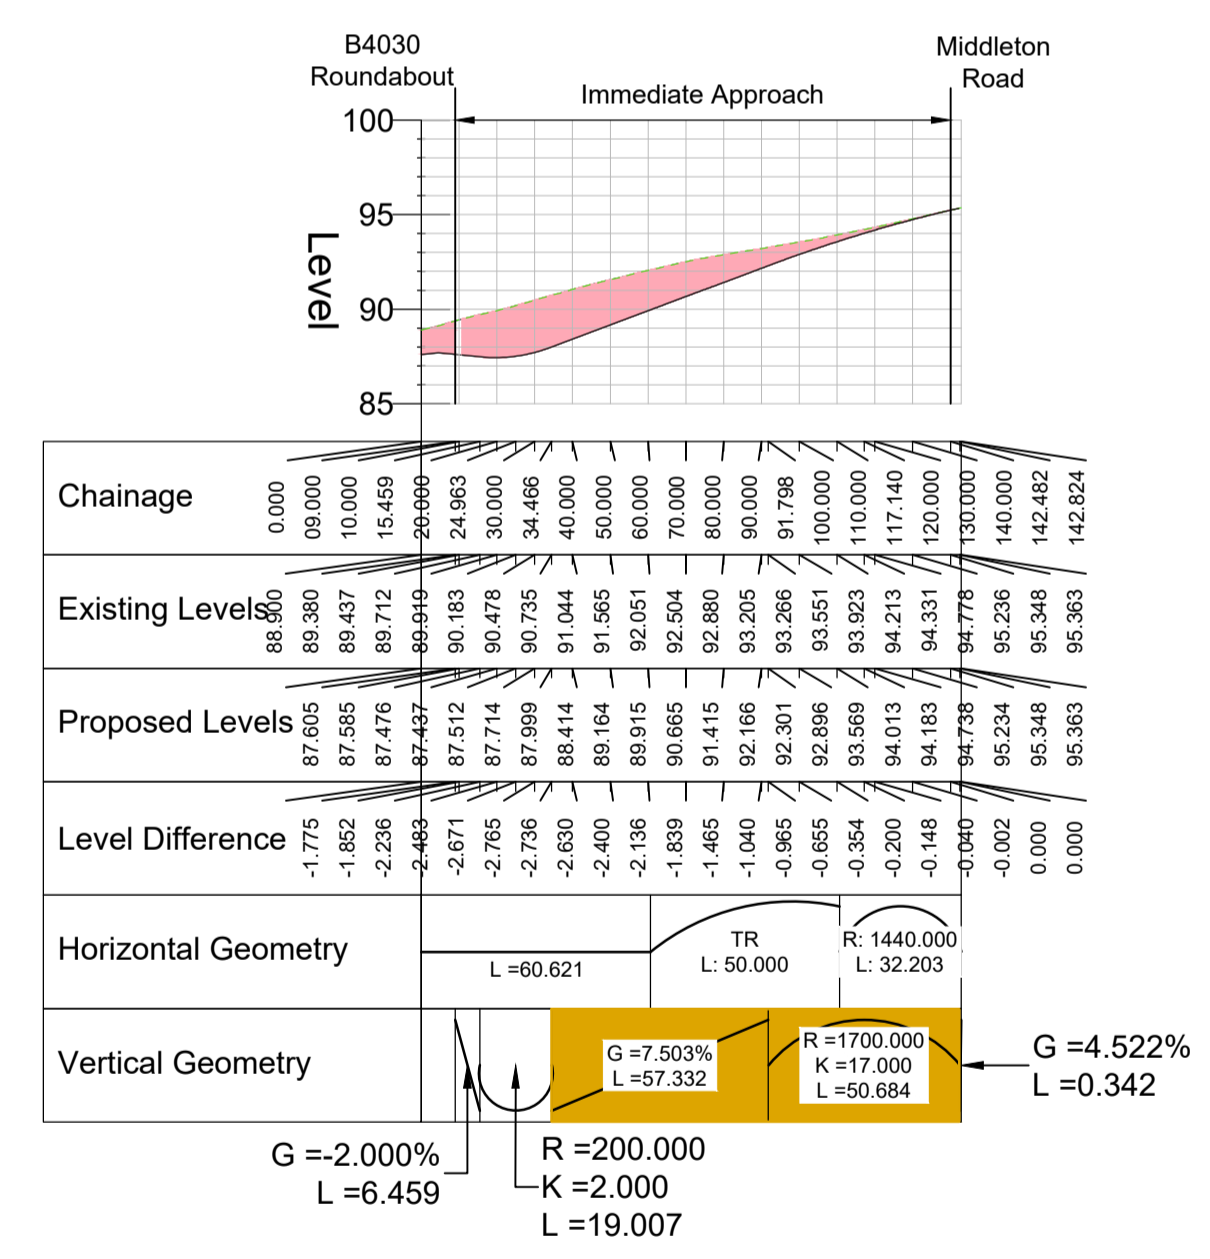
B4030
Roundabout

Middleton
Road

Immediate Approach

100
95
90
85

Level

| Chainage | 0.000 | 09.000 | 10.000 | 15.459 | 20.000 | 24.963 | 30.000 | 34.466 | 40.000 | 50.000 | 60.000 | 70.000 | 80.000 | 90.000 | 91.798 | 100.000 | 110.000 | 117.140 | 120.000 | 130.000 | 140.000 | 142.482 | 142.824 |
|---|---|---|---|---|---|---|---|---|---|---|---|---|---|---|---|---|---|---|---|---|---|---|---|
| Existing Levels | 88.900 | 89.380 | 89.437 | 89.712 | 89.919 | 90.183 | 90.478 | 90.735 | 91.044 | 91.565 | 92.051 | 92.504 | 92.880 | 93.205 | 93.266 | 93.551 | 93.923 | 94.213 | 94.331 | 94.778 | 95.236 | 95.348 | 95.363 |
| Proposed Levels | | 87.605 | 87.585 | 87.476 | 87.437 | 87.512 | 87.714 | 87.999 | 88.414 | 89.164 | 89.915 | 90.665 | 91.415 | 92.166 | 92.301 | 92.896 | 93.569 | 94.013 | 94.183 | 94.738 | 95.234 | 95.348 | 95.363 |
| Level Difference | | -1.775 | -1.852 | -2.236 | -2.483 | -2.671 | -2.765 | -2.736 | -2.630 | -2.400 | -2.136 | -1.839 | -1.465 | -1.040 | -0.965 | -0.655 | -0.354 | -0.200 | -0.148 | -0.040 | -0.002 | 0.000 | 0.000 |

Horizontal Geometry
L =60.621
TR
L: 50.000
R: 1440.000
L: 32.203

Vertical Geometry
G =7.503%
L =57.332
R =1700.000
K =17.000
L =50.684
G =4.522%
L =0.342
G =-2.000%
L =6.459
R =200.000
K =2.000
L =19.007